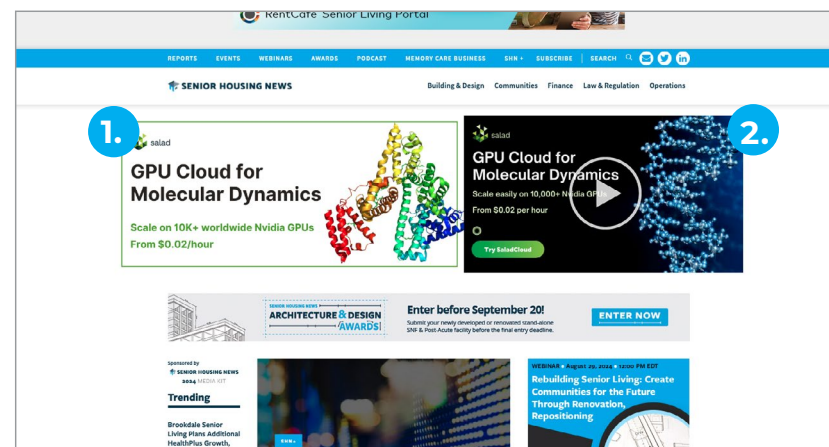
RentCafe Senior Living Portal

REPORTS EVENTS WEBINARS AWARDS PODCAST MEMORY CARE BUSINESS SHN+ SUBSCRIBE | SEARCH

SENIOR HOUSING NEWS

Building & Design Communities Finance Law & Regulation Operations

1.

salad

GPU Cloud for Molecular Dynamics

Scale on 10K+ worldwide Nvidia GPUs

From $0.02/hour

2.

salad

GPU Cloud for Molecular Dynamics

Scale easily on 10,000+ Nvidia GPUs

From $0.02 per hour

Try SaladCloud

SENIOR HOUSING NEWS ARCHITECTURE & DESIGN AWARDS

Enter before September 20!

Submit your newly developed or renovated stand-alone SNF & Post Acute facility before the final entry deadline.

ENTER NOW

Sponsored by SENIOR HOUSING NEWS 2024 MEDIA KIT

Trending

Brookdale Senior Living Plans Additional HealthPlus Growth,

SHN+

WEBINAR August 29, 2024 12:00 PM EDT

Rebuilding Senior Living: Create Communities for the Future Through Renovation, Repositioning